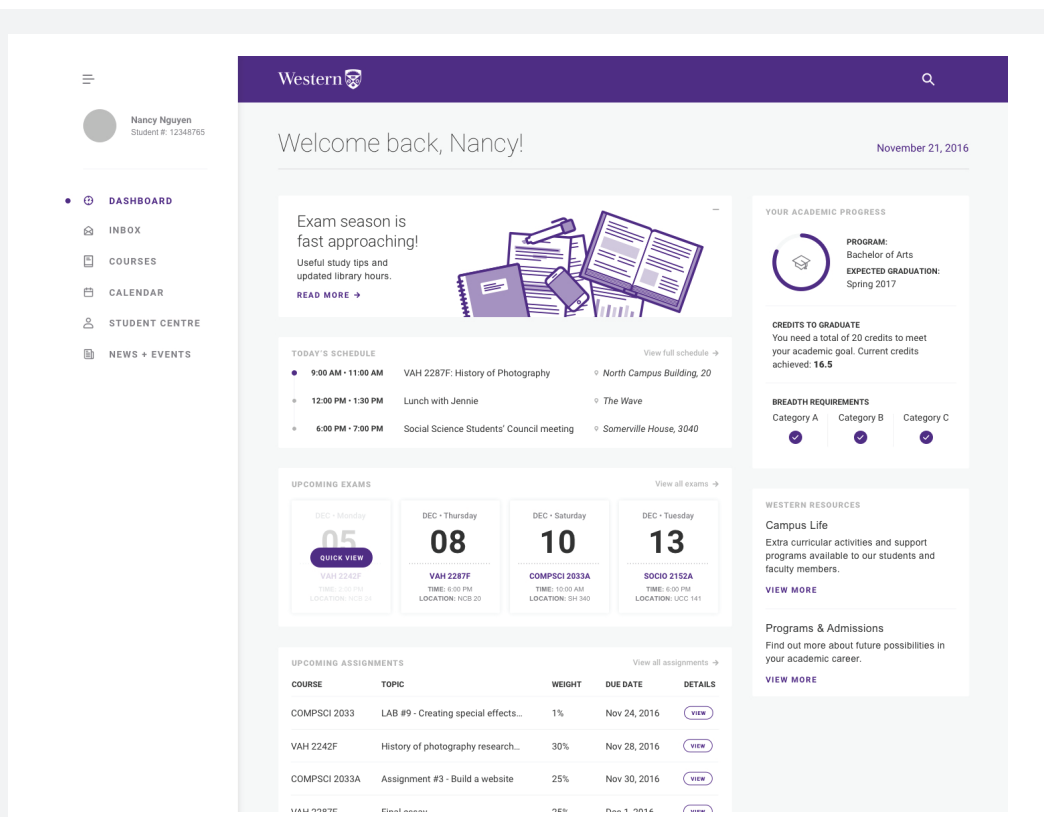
Nancy Nguyen
Student #: 12348765

DASHBOARD
INBOX
COURSES
CALENDAR
STUDENT CENTRE
NEWS + EVENTS

Western

Welcome back, Nancy!

November 21, 2016

Exam season is fast approaching!
Useful study tips and updated library hours.
READ MORE →

TODAY'S SCHEDULE
View full schedule →

9:00 AM • 11:00 AM VAH 2287F: History of Photography North Campus Building, 20
12:00 PM • 1:30 PM Lunch with Jennie The Wave
6:00 PM • 7:00 PM Social Science Students' Council meeting Somerville House, 3040

UPCOMING EXAMS
View all exams →

DEC • Monday
05
QUICK VIEW
VAH 2242F
TIME: 6:00 PM
LOCATION: NCB 24

DEC • Thursday
08
VAH 2287F
TIME: 6:00 PM
LOCATION: NCB 20

DEC • Saturday
10
COMPSCI 2033A
TIME: 10:00 AM
LOCATION: SH 340

DEC • Tuesday
13
SOCIO 2152A
TIME: 6:00 PM
LOCATION: UCC 141

UPCOMING ASSIGNMENTS
View all assignments →

| COURSE | TOPIC | WEIGHT | DUE DATE | DETAILS |
|---|---|---|---|---|
| COMPSCI 2033 | LAB #9 - Creating special effects... | 1% | Nov 24, 2016 | VIEW |
| VAH 2242F | History of photography research... | 30% | Nov 28, 2016 | VIEW |
| COMPSCI 2033A | Assignment #3 - Build a website | 25% | Nov 30, 2016 | VIEW |
| VAH 2287F | Final essay | 25% | Dec 1, 2016 | VIEW |

YOUR ACADEMIC PROGRESS
PROGRAM:
Bachelor of Arts
EXPECTED GRADUATION:
Spring 2017

CREDITS TO GRADUATE
You need a total of 20 credits to meet your academic goal. Current credits achieved: 16.5

BREADTH REQUIREMENTS
Category A Category B Category C

WESTERN RESOURCES
Campus Life
Extra curricular activities and support programs available to our students and faculty members.
VIEW MORE

Programs & Admissions
Find out more about future possibilities in your academic career.
VIEW MORE